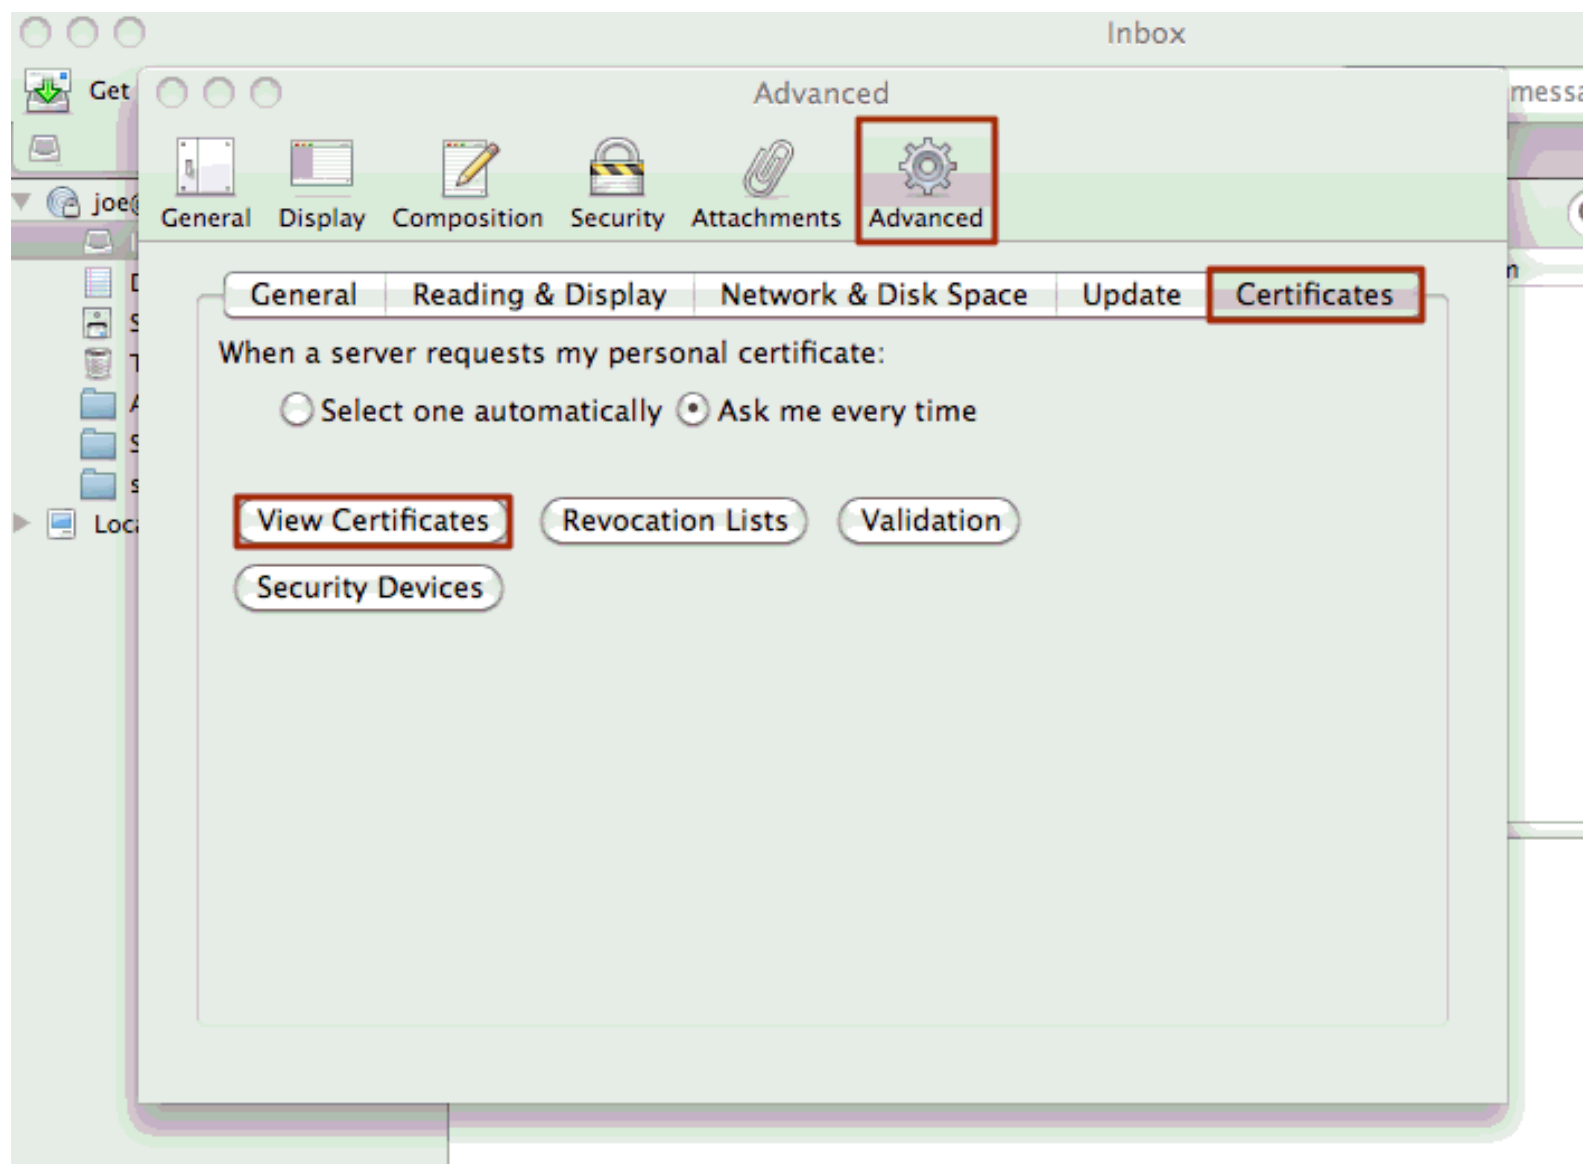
Inbox

Get

messa

joe@

Loc

Advanced

General Display Composition Security Attachments Advanced

General | Reading & Display | Network & Disk Space | Update | Certificates

When a server requests my personal certificate:

Select one automatically  Ask me every time

View Certificates  Revocation Lists  Validation

Security Devices